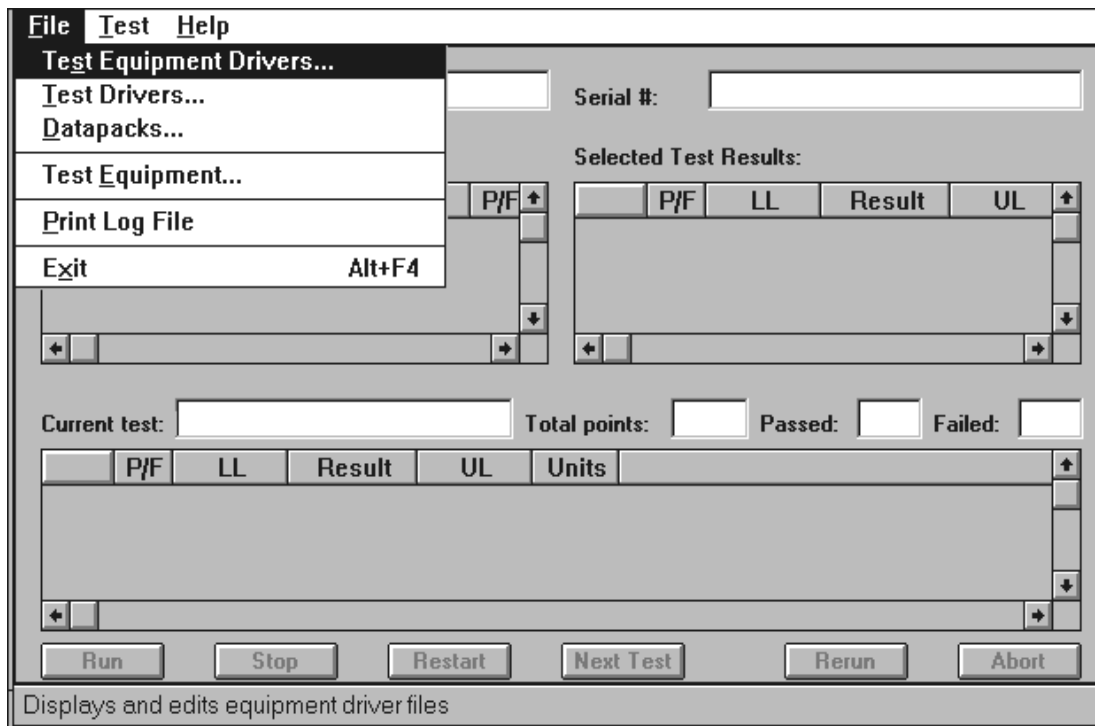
File Test Help

Test Equipment Drivers...
Test Drivers...
Datapacks...
Test Equipment...
Print Log File
Exit Alt+F4

Serial #:

P/F

Selected Test Results:

| | P/F | LL | Result | UL |
|---|---|---|---|---|

Current test: Total points: Passed: Failed:

| | P/F | LL | Result | UL | Units |
|---|---|---|---|---|---|

Run Stop Restart Next Test Rerun Abort

Displays and edits equipment driver files